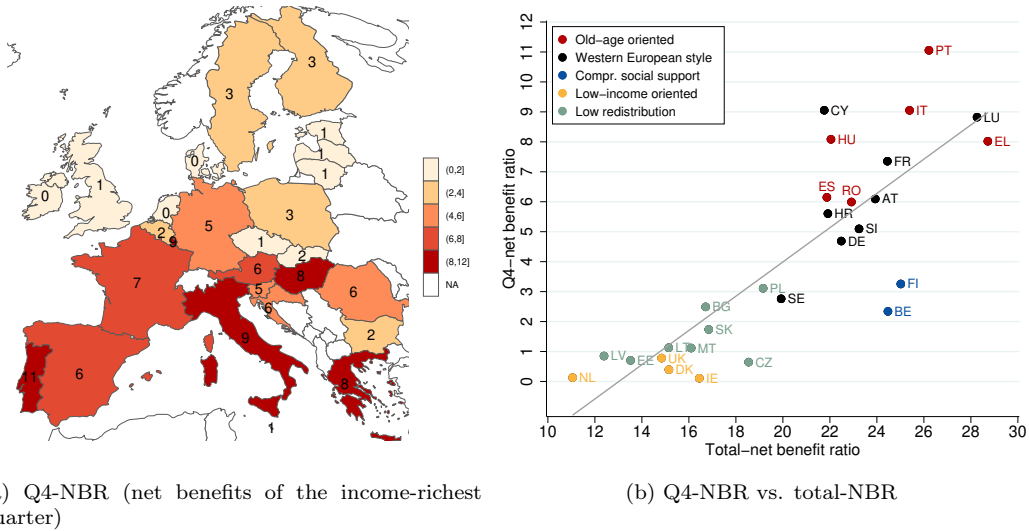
3
3
1
0
1
0
1
1
0
1
3
2
5
9
1
2
7
6
8
5
6
6
9
2
11
6
8
1

(0,2]
(2,4]
(4,6]
(6,8]
(8,12]
NA

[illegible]) Q4-NBR (net benefits of the income-richest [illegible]uarter)

Old−age oriented
Western European style
Compr. social support
Low−income oriented
Low redistribution

Q4−net benefit ratio
0
1
2
3
4
5
6
7
8
9
10
11
12

PT
CY
IT
LU
HU
EL
FR
ES
RO
AT
HR
SI
DE
FI
PL
SE
BG
BE
SK
LT
MT
LV
EE
UK
CZ
NL
DK
IE

10
12
14
16
18
20
22
24
26
28
30
Total−net benefit ratio

(b) Q4-NBR vs. total-NBR